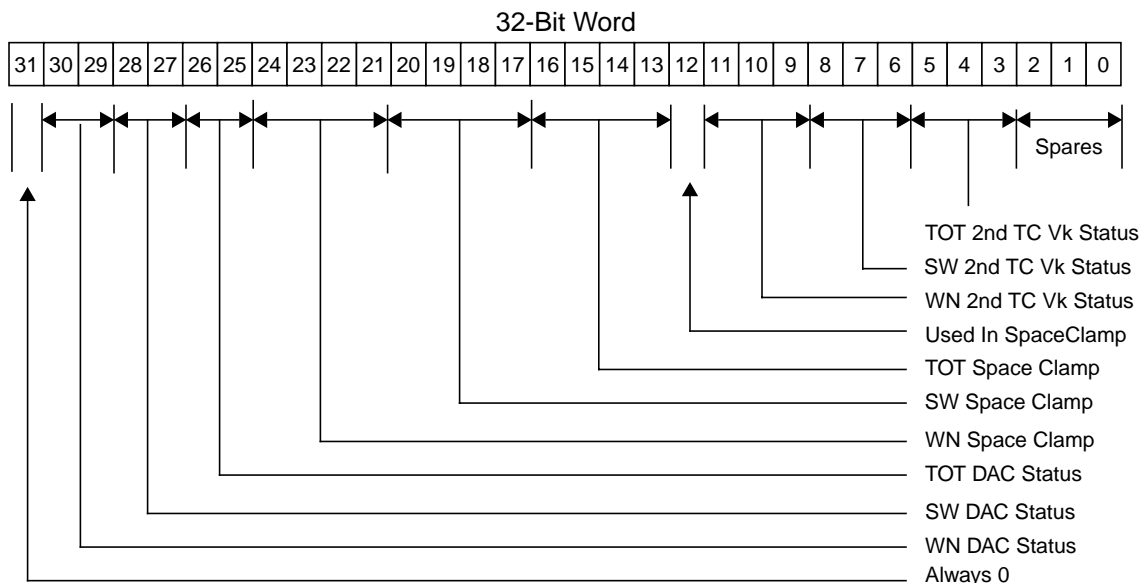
32-Bit Word

| 31 | 30 | 29 | 28 | 27 | 26 | 25 | 24 | 23 | 22 | 21 | 20 | 19 | 18 | 17 | 16 | 15 | 14 | 13 | 12 | 11 | 10 | 9 | 8 | 7 | 6 | 5 | 4 | 3 | 2 | 1 | 0 |
|---|---|---|---|---|---|---|---|---|---|---|---|---|---|---|---|---|---|---|---|---|---|---|---|---|---|---|---|---|---|---|---|

Spares

TOT 2nd TC Vk Status

SW 2nd TC Vk Status

WN 2nd TC Vk Status

Used In SpaceClamp

TOT Space Clamp

SW Space Clamp

WN Space Clamp

TOT DAC Status

SW DAC Status

WN DAC Status

Always 0